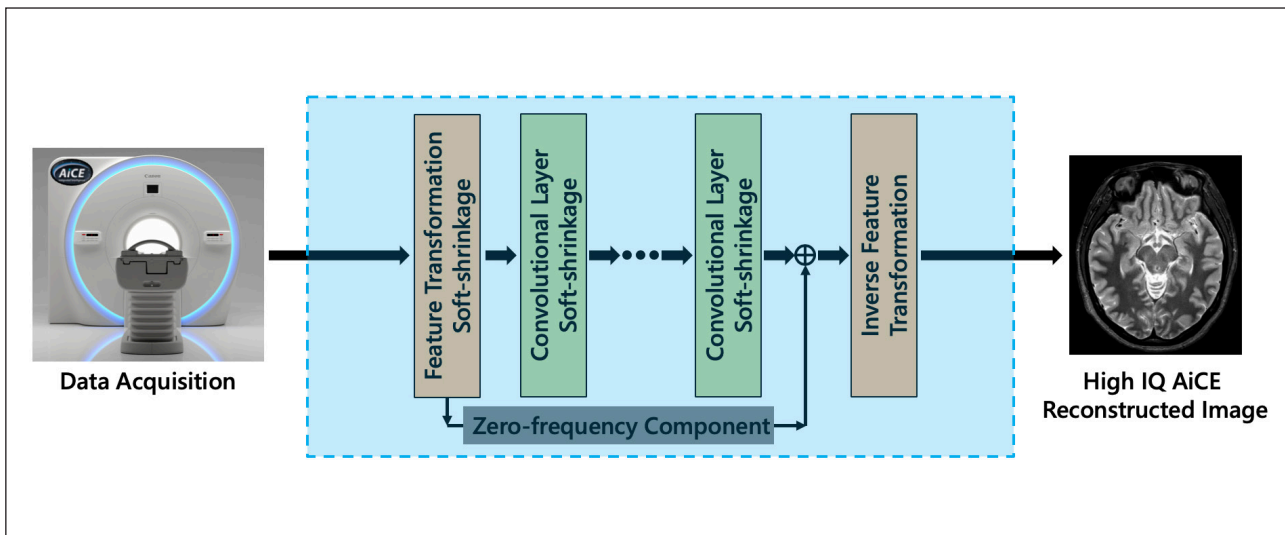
AiCE

Canon

Data Acquisition

Feature Transformation
Soft-shrinkage

Convolutional Layer
Soft-shrinkage

Convolutional Layer
Soft-shrinkage

Inverse Feature
Transformation

Zero-frequency Component

High IQ AiCE
Reconstructed Image